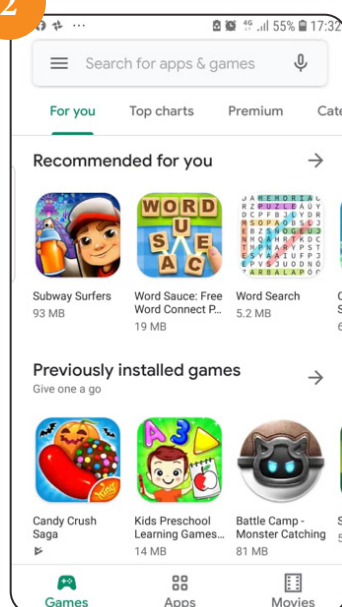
2

4G 55% 17:32

Search for apps & games

For you Top charts Premium Cate

Recommended for you →

WORD SAUCE

Subway Surfers
93 MB

Word Sauce: Free Word Connect P...
19 MB

Word Search
5.2 MB

Previously installed games →
Give one a go

Candy Crush Saga

Kids Preschool Learning Games...
14 MB

Battle Camp - Monster Catching
81 MB

Games Apps Movies